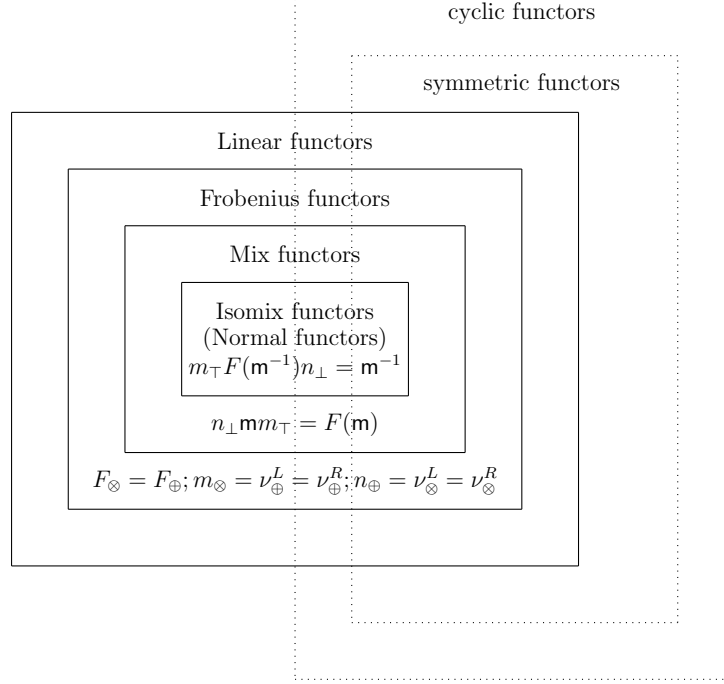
cyclic functors

symmetric functors

Linear functors

Frobenius functors

Mix functors

Isomix functors
(Normal functors)
$m_\top F(\mathsf{m}^{-1}) n_\perp = \mathsf{m}^{-1}$

$n_\perp \mathsf{m} m_\top = F(\mathsf{m})$

$F_\otimes = F_\oplus; m_\otimes = \nu_\oplus^L = \nu_\oplus^R; n_\oplus = \nu_\otimes^L = \nu_\otimes^R$